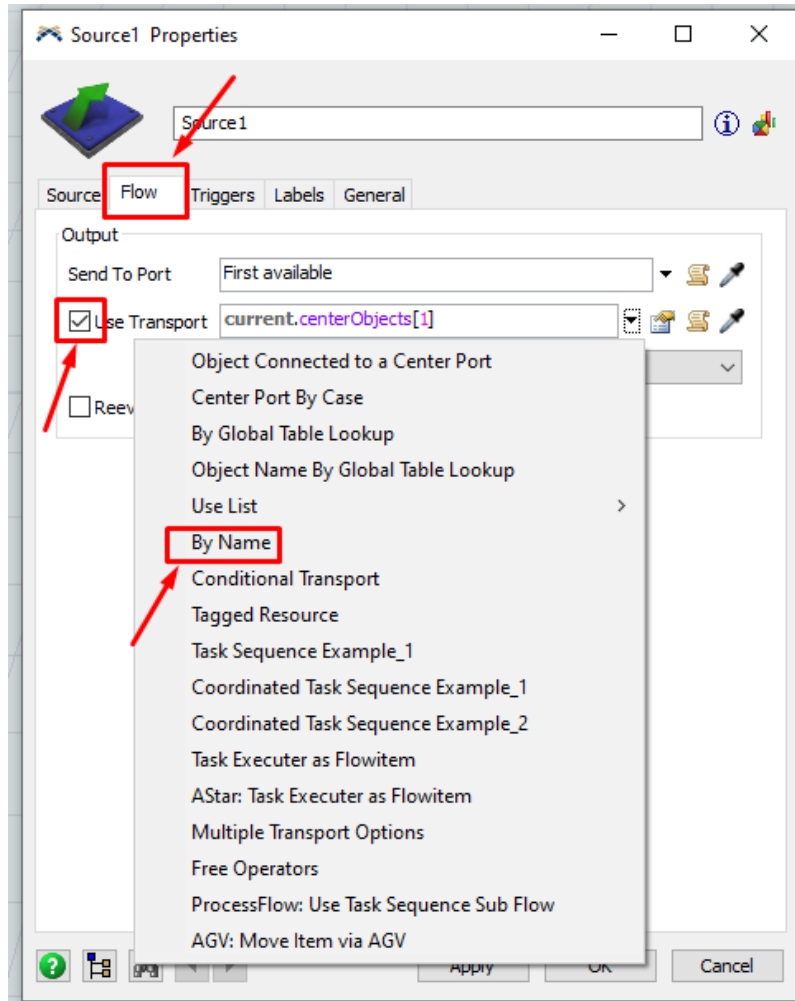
Source1 Properties

Source1

Source Flow Triggers Labels General

Output

Send To Port First available

Use Transport current.centerObjects[1]

Reev

Object Connected to a Center Port
Center Port By Case
By Global Table Lookup
Object Name By Global Table Lookup
Use List
By Name
Conditional Transport
Tagged Resource
Task Sequence Example_1
Coordinated Task Sequence Example_1
Coordinated Task Sequence Example_2
Task Executer as Flowitem
AStar: Task Executer as Flowitem
Multiple Transport Options
Free Operators
ProcessFlow: Use Task Sequence Sub Flow
AGV: Move Item via AGV

Apply OK Cancel